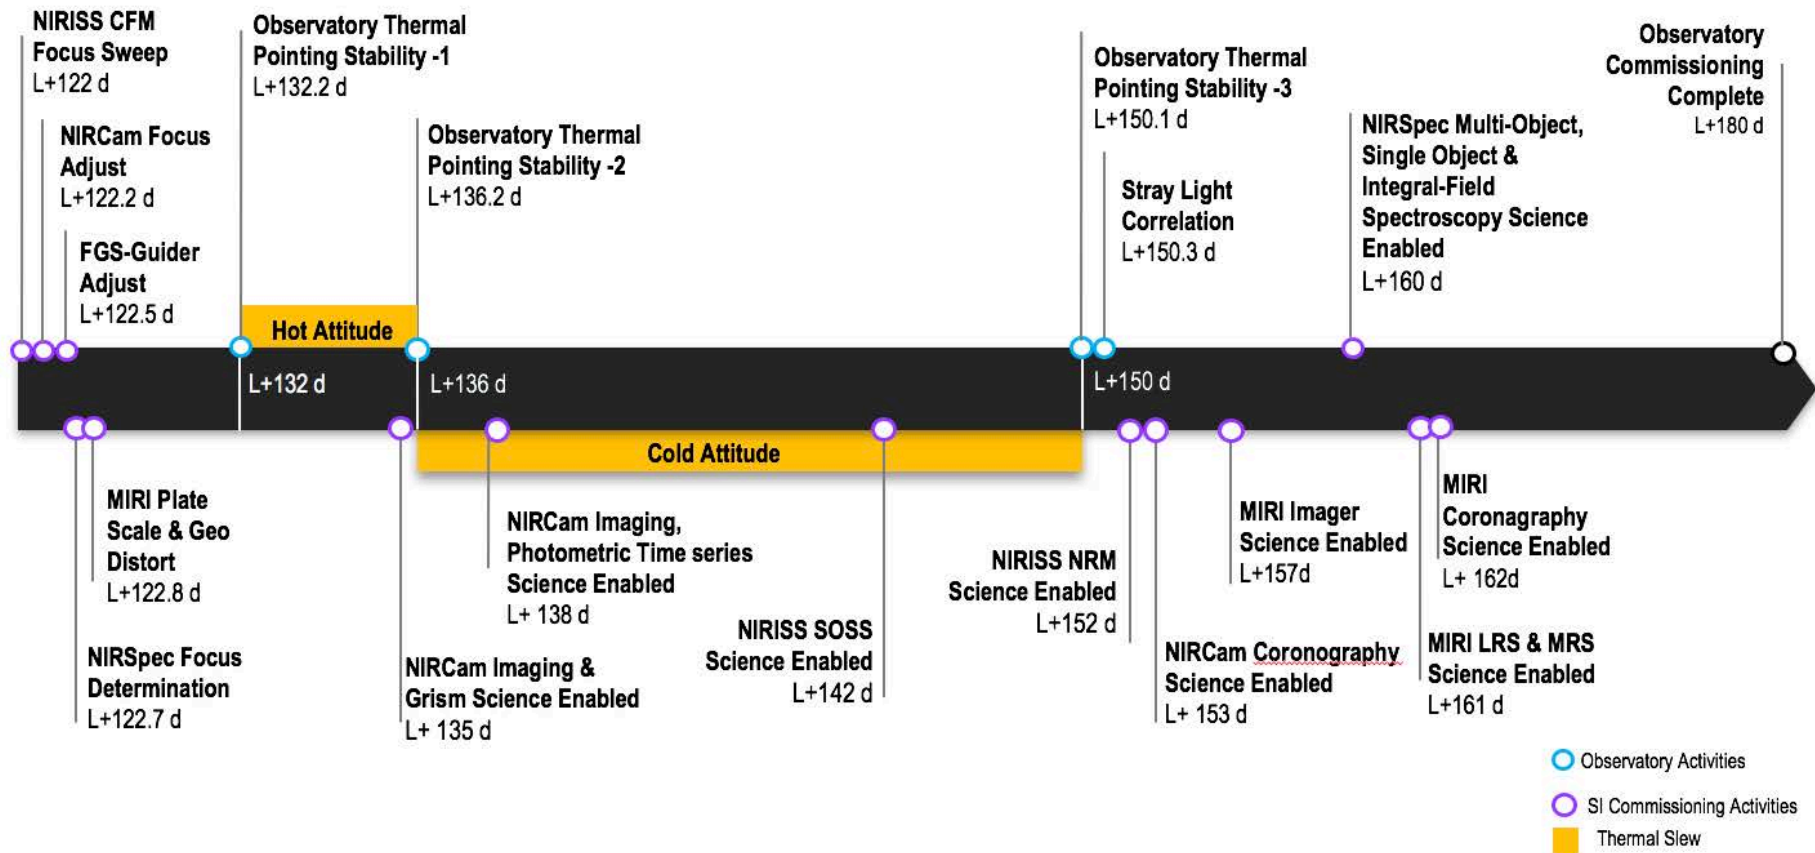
NIRISS CFM Focus Sweep
L+122 d

NIRCam Focus Adjust
L+122.2 d

FGS-Guider Adjust
L+122.5 d

Observatory Thermal Pointing Stability -1
L+132.2 d

Hot Attitude

Observatory Thermal Pointing Stability -2
L+136.2 d

Observatory Thermal Pointing Stability -3
L+150.1 d

Stray Light Correlation
L+150.3 d

NIRSpec Multi-Object, Single Object & Integral-Field Spectroscopy Science Enabled
L+160 d

Observatory Commissioning Complete
L+180 d

L+132 d

L+136 d

L+150 d

Cold Attitude

MIRI Plate Scale & Geo Distort
L+122.8 d

NIRSpec Focus Determination
L+122.7 d

NIRCam Imaging & Grism Science Enabled
L+ 135 d

NIRCam Imaging, Photometric Time series Science Enabled
L+ 138 d

NIRISS SOSS Science Enabled
L+142 d

NIRISS NRM Science Enabled
L+152 d

NIRCam Coronography Science Enabled
L+ 153 d

MIRI Imager Science Enabled
L+157d

MIRI Coronagraphy Science Enabled
L+ 162d

MIRI LRS & MRS Science Enabled
L+161 d

Observatory Activities
SI Commissioning Activities
Thermal Slew